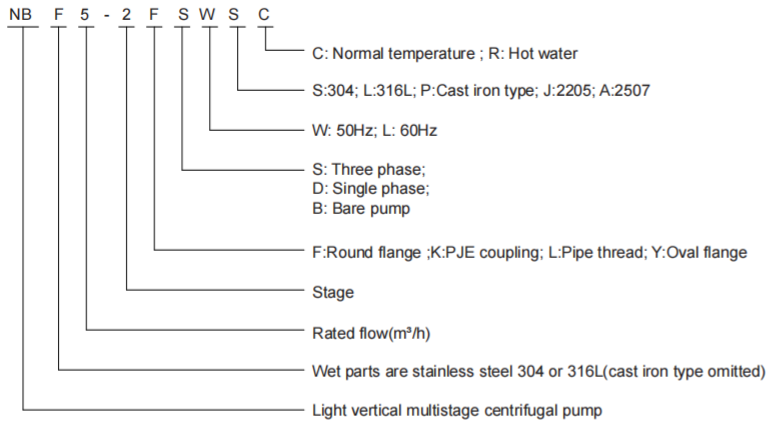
NB F 5 - 2 F S W S C

C: Normal temperature ; R: Hot water

S:304; L:316L; P:Cast iron type; J:2205; A:2507

W: 50Hz; L: 60Hz

S: Three phase;
D: Single phase;
B: Bare pump

F:Round flange ;K:PJE coupling; L:Pipe thread; Y:Oval flange

Stage

Rated flow($m^3/h$)

Wet parts are stainless steel 304 or 316L(cast iron type omitted)

Light vertical multistage centrifugal pump